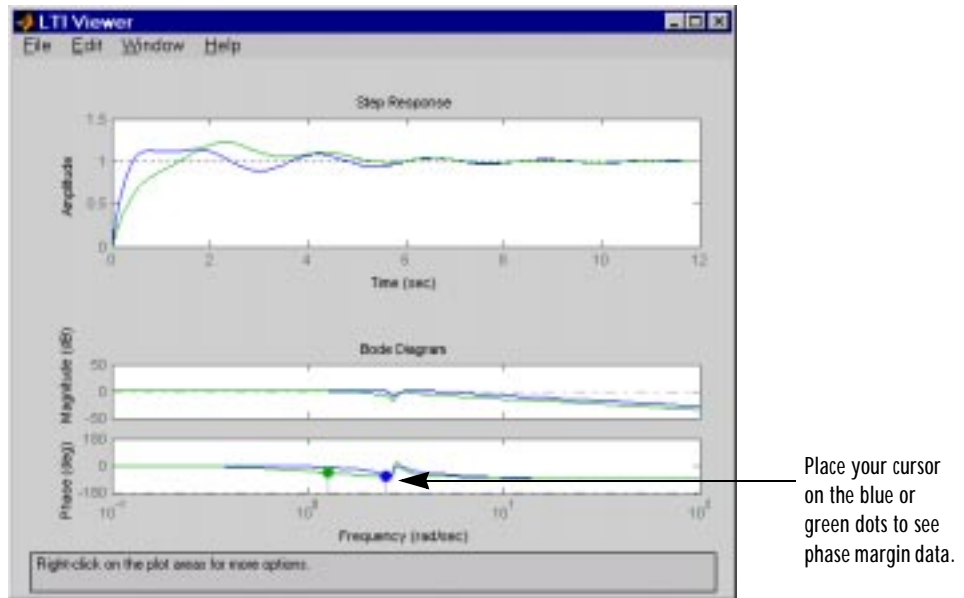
LTI Viewer

File Edit Window Help

Step Response

1.5

1

0.5

0

Amplitude

0 2 4 6 8 10 12

Time (sec)

Bode Diagram

50

0

-50

Magnitude (dB)

100

0

-100

Phase (deg)

$10^{-1}$ $10^{0}$ $10^{1}$ $10^{2}$

Frequency (rad/sec)

Right-click on the plot areas for more options.

Place your cursor on the blue or green dots to see phase margin data.